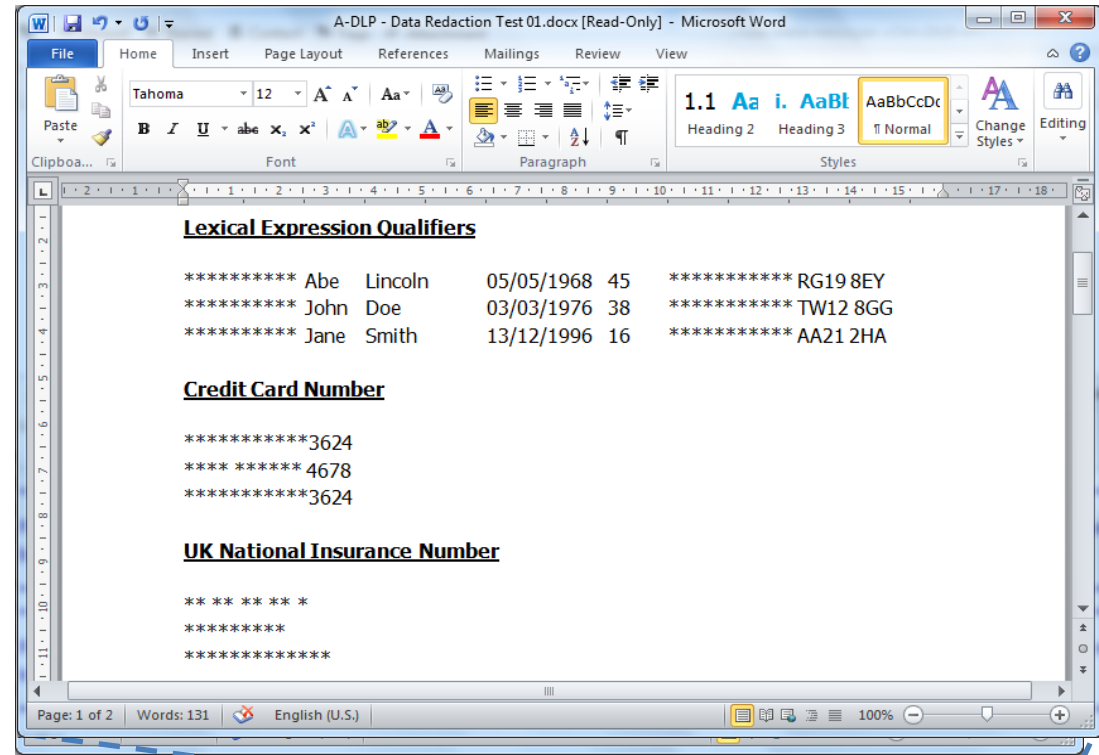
A-DLP - Data Redaction Test 01.docx [Read-Only] - Microsoft Word

File Home Insert Page Layout References Mailings Review View

Paste
Clipboa...
Tahoma 12
Font
Paragraph
1.1 Aa i. AaBł AaBbCcDc
Heading 2 Heading 3 ¶ Normal
Change Styles
Styles
Editing

Lexical Expression Qualifiers

********** Abe Lincoln 05/05/1968 45 *********** RG19 8EY
********** John Doe 03/03/1976 38 *********** TW12 8GG
********** Jane Smith 13/12/1996 16 *********** AA21 2HA

Credit Card Number

***********3624
**** ****** 4678
***********3624

UK National Insurance Number

** ** ** ** *
*********
*************

Page: 1 of 2 Words: 131 English (U.S.) 100%